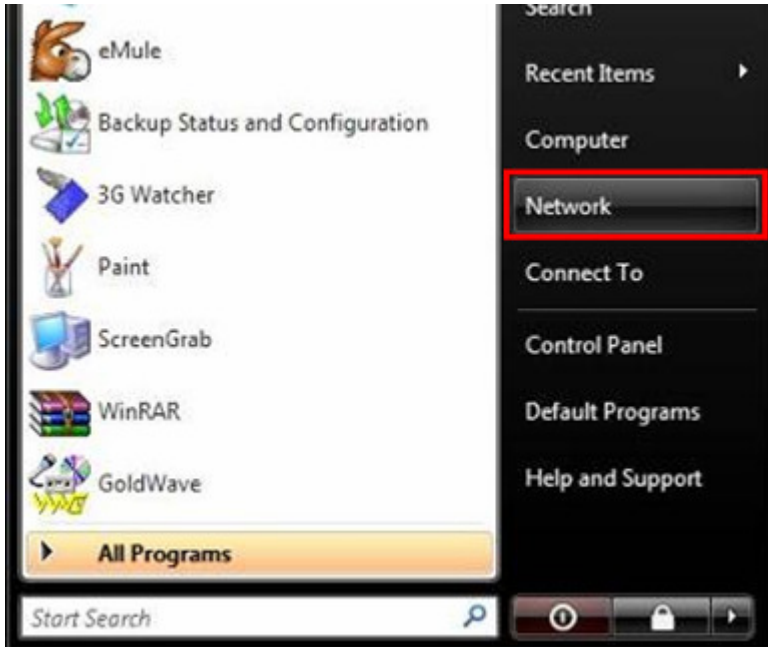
eMule
Backup Status and Configuration
3G Watcher
Paint
ScreenGrab
WinRAR
GoldWave
All Programs
Start Search

Search
Recent Items
Computer
Network
Connect To
Control Panel
Default Programs
Help and Support